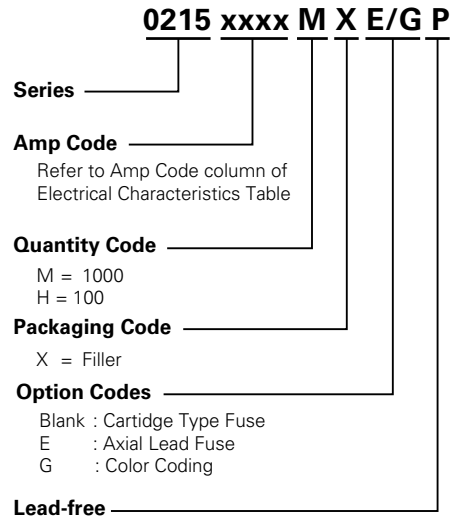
0215 xxxx M X E/G P

Series

Amp Code

Refer to Amp Code column of Electrical Characteristics Table

Quantity Code

M = 1000
H = 100

Packaging Code

X = Filler

Option Codes

Blank : Cartidge Type Fuse
E : Axial Lead Fuse
G : Color Coding

Lead-free